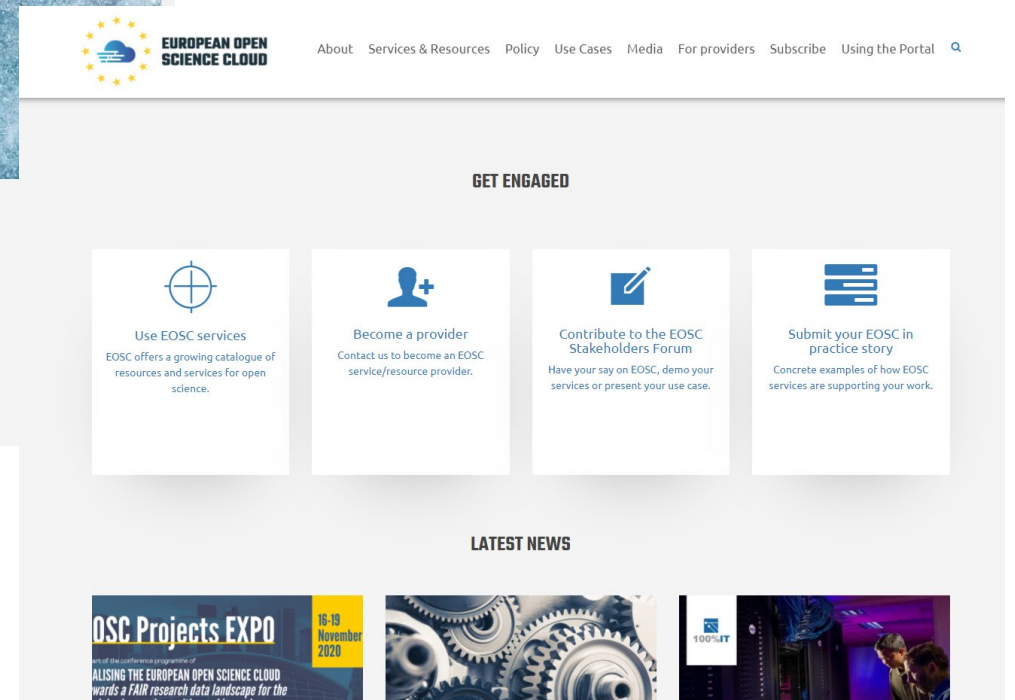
EUROPEAN OPEN SCIENCE CLOUD

About Services & Resources Policy Use Cases Media For providers Subscribe Using the Portal

GET ENGAGED

Use EOSC services
EOSC offers a growing catalogue of resources and services for open science.

Become a provider
Contact us to become an EOSC service/resource provider.

Contribute to the EOSC Stakeholders Forum
Have your say on EOSC, demo your services or present your use case.

Submit your EOSC in practice story
Concrete examples of how EOSC services are supporting your work.

LATEST NEWS

OSC Projects EXPO
16-19 November 2020
art of the conference programme of
ALISING THE EUROPEAN OPEN SCIENCE CLOUD
wards a FAIR research data landscape for the

100%IT